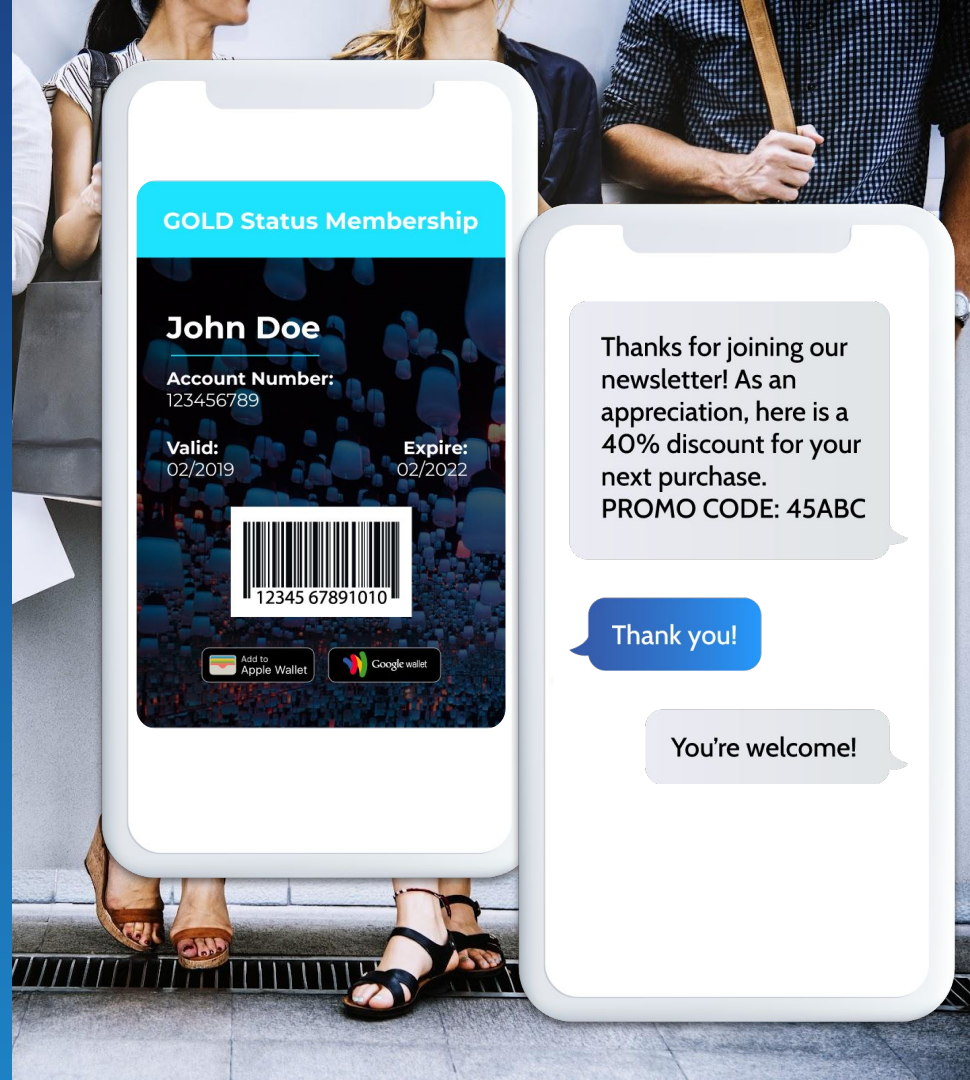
GOLD Status Membership

John Doe

Account Number:
123456789

Valid:
02/2019

Expire:
02/2022

12345 67891010

Add to
Apple Wallet

Google wallet

Thanks for joining our newsletter! As an appreciation, here is a 40% discount for your next purchase.
PROMO CODE: 45ABC

Thank you!

You're welcome!